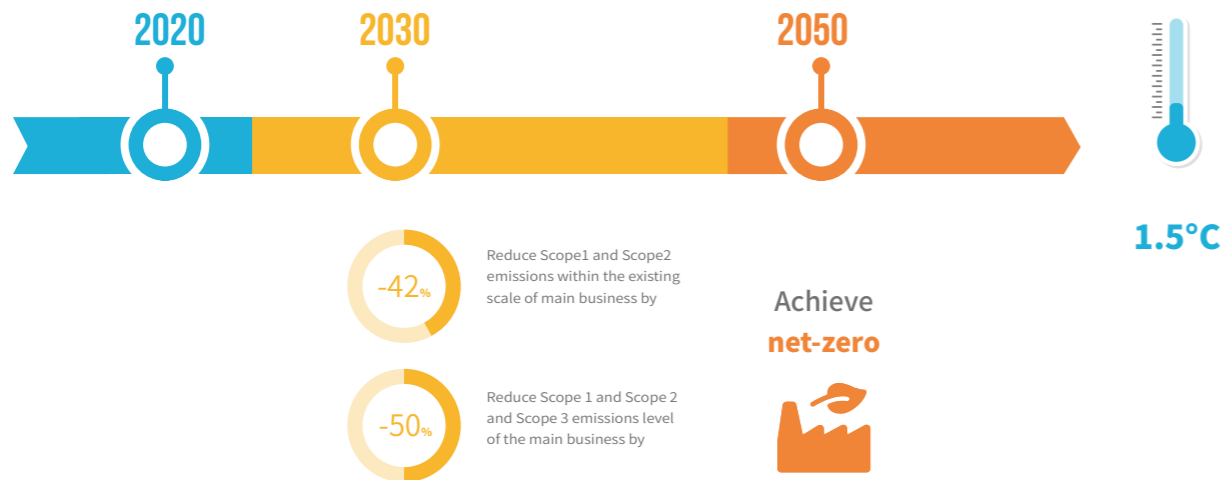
2020

2030

2050

1.5°C

-42%

Reduce Scope1 and Scope2 emissions within the existing scale of main business by

Achieve

net-zero

-50%

Reduce Scope 1 and Scope 2 and Scope 3 emissions level of the main business by